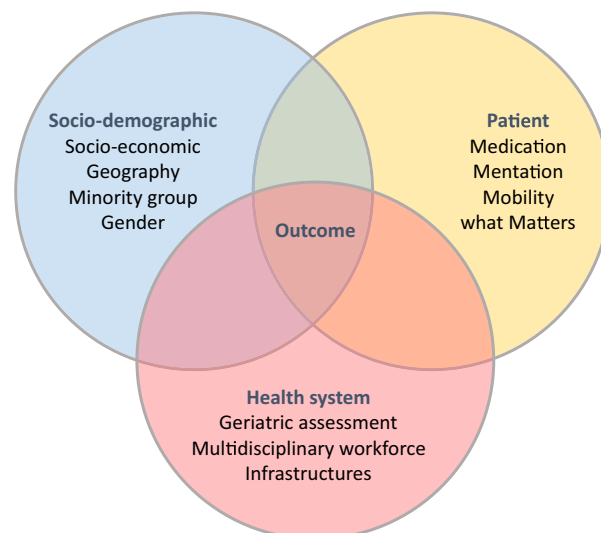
Socio-demographic
Socio-economic
Geography
Minority group
Gender

Patient
Medication
Mentation
Mobility
what Matters

Outcome

Health system
Geriatric assessment
Multidisciplinary workforce
Infrastructures